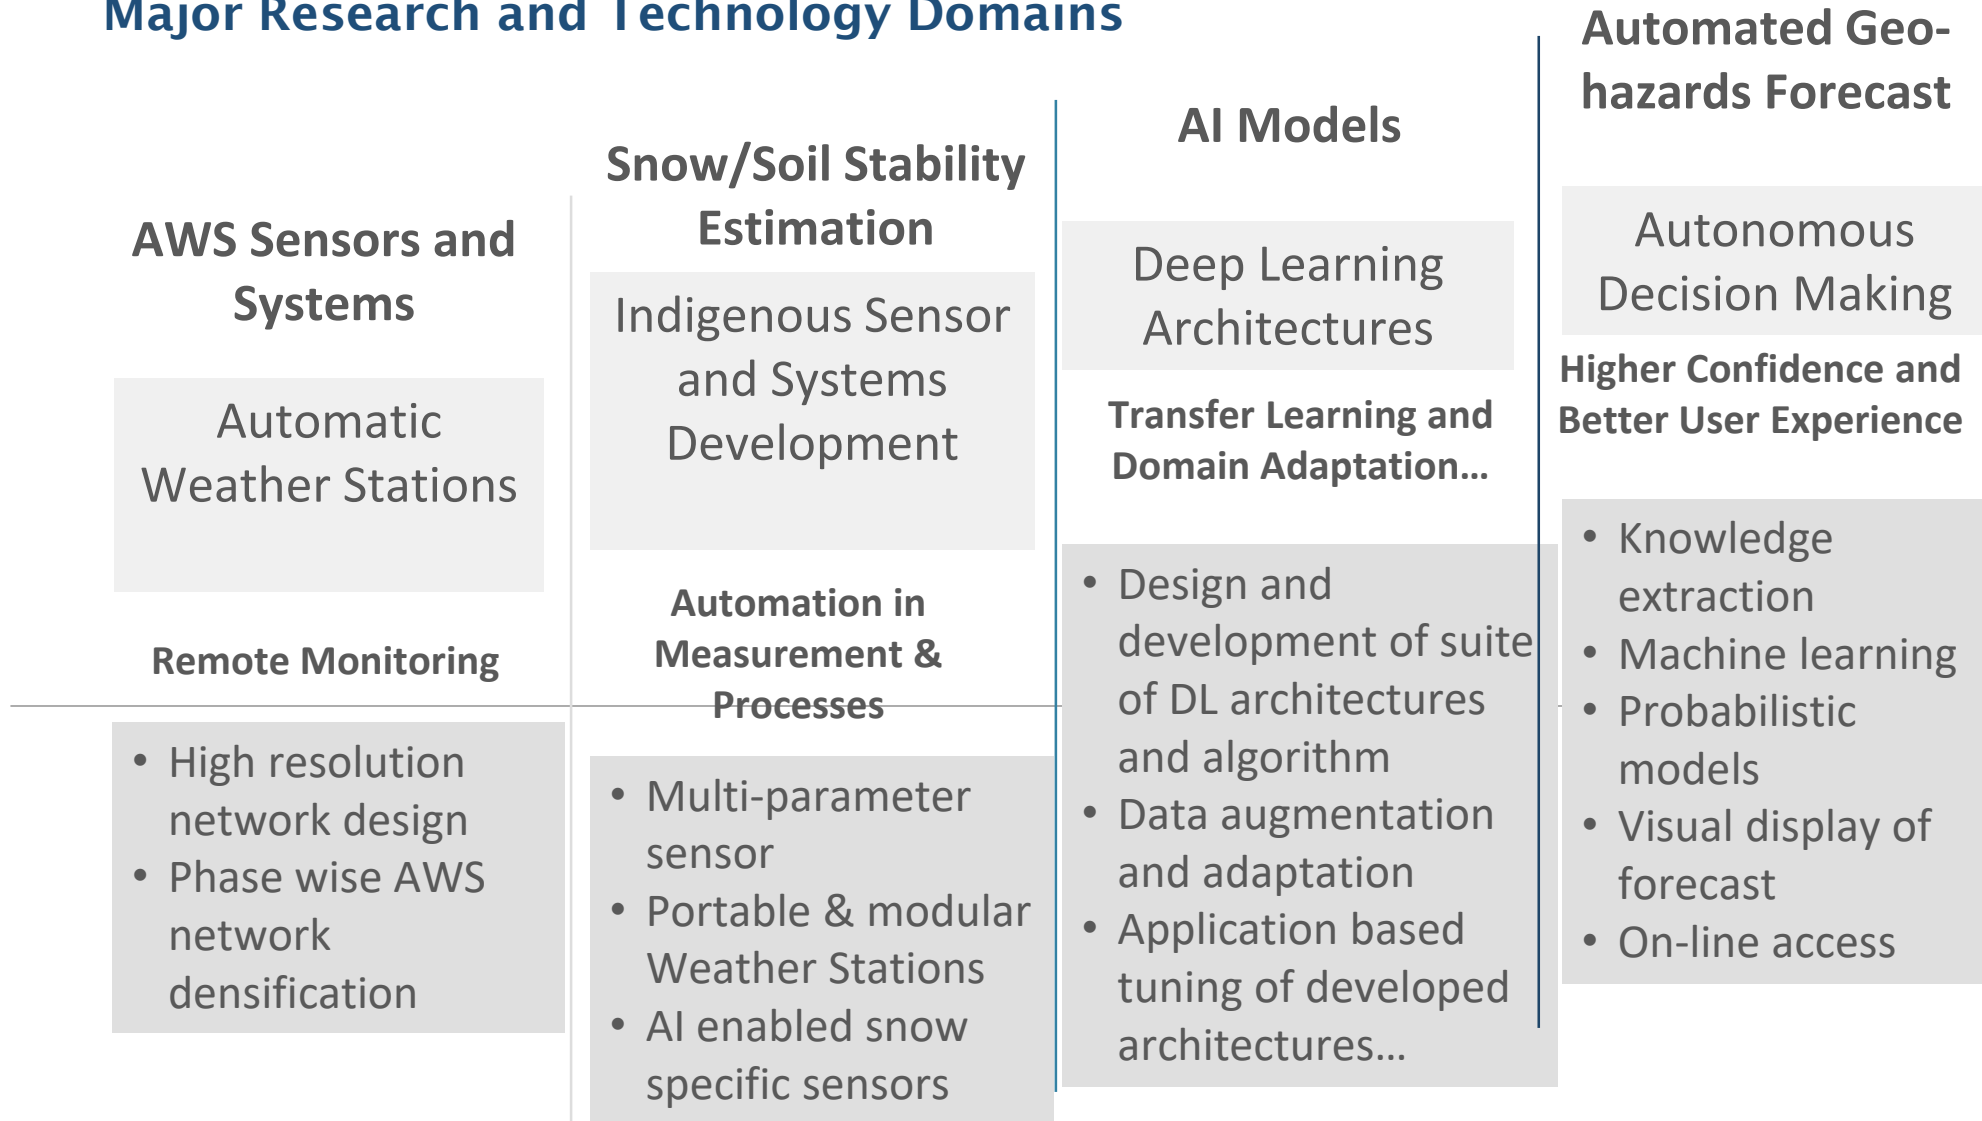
Major Research and Technology Domains

AWS Sensors and Systems

Automatic Weather Stations

Remote Monitoring

- High resolution network design
- Phase wise AWS network densification

Snow/Soil Stability Estimation

Indigenous Sensor and Systems Development

Automation in Measurement & Processes

- Multi-parameter sensor
- Portable & modular Weather Stations
- AI enabled snow specific sensors

AI Models

Deep Learning Architectures

Transfer Learning and Domain Adaptation...

- Design and development of suite of DL architectures and algorithm
- Data augmentation and adaptation
- Application based tuning of developed architectures...

Automated Geo-hazards Forecast

Autonomous Decision Making

Higher Confidence and Better User Experience

- Knowledge extraction
- Machine learning
- Probabilistic models
- Visual display of forecast
- On-line access